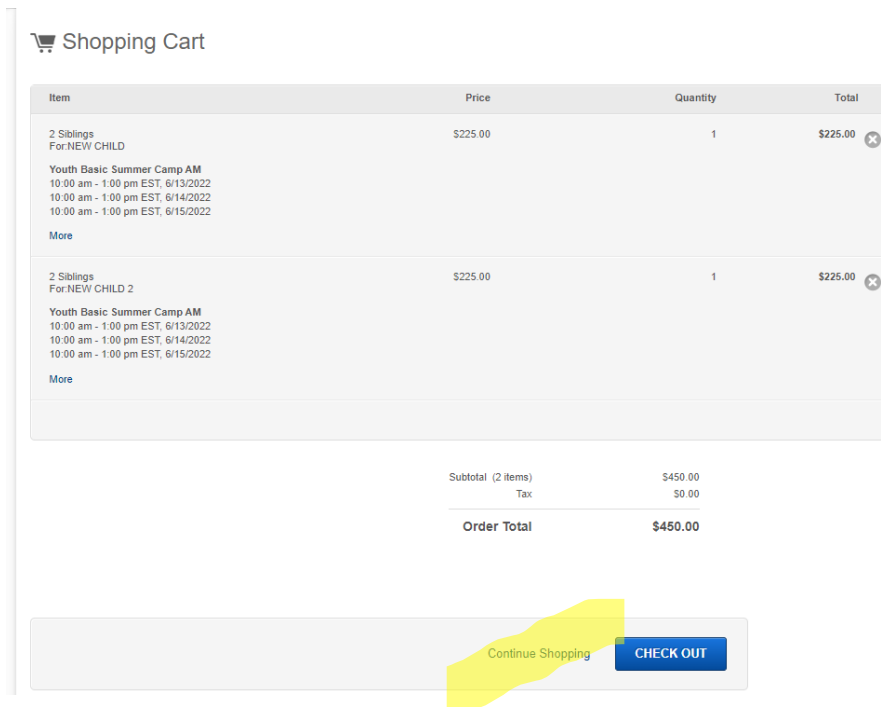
Shopping Cart

| Item | Price | Quantity | Total |
|---|---|---|---|
| 2 Siblings For:NEW CHILD **Youth Basic Summer Camp AM** 10:00 am - 1:00 pm EST, 6/13/2022 10:00 am - 1:00 pm EST, 6/14/2022 10:00 am - 1:00 pm EST, 6/15/2022 More | \$225.00 | 1 | **\$225.00** |
| 2 Siblings For:NEW CHILD 2 **Youth Basic Summer Camp AM** 10:00 am - 1:00 pm EST, 6/13/2022 10:00 am - 1:00 pm EST, 6/14/2022 10:00 am - 1:00 pm EST, 6/15/2022 More | \$225.00 | 1 | **\$225.00** |

Subtotal (2 items) \$450.00
Tax \$0.00
Order Total \$450.00

Continue Shopping
CHECK OUT